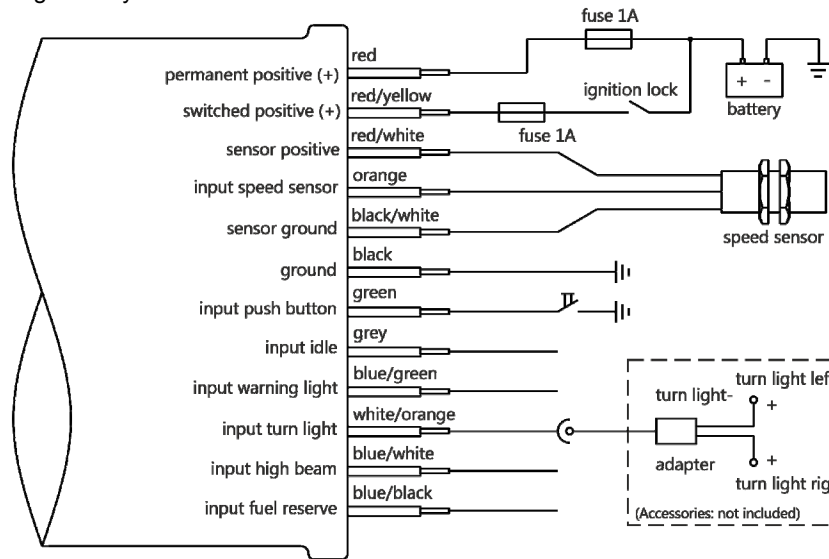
fuse 1A

permanent positive (+)
red

switched positive (+)
red/yellow
ignition lock
fuse 1A
battery
+ -

sensor positive
red/white

input speed sensor
orange

sensor ground
black/white
speed sensor

ground
black

input push button
green

input idle
grey

input warning light
blue/green

input turn light
white/orange
turn light-
turn light lef
+
adapter
+
turn light rig

input high beam
blue/white

input fuel reserve
blue/black
(Accessories: not included)